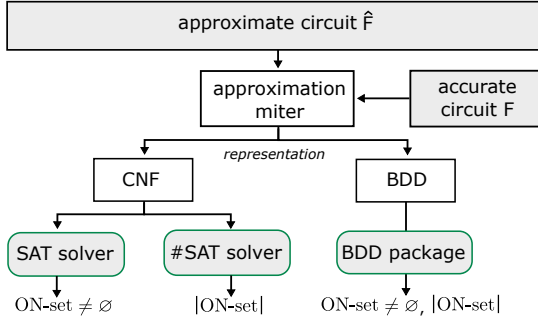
approximate circuit $\hat{F}$

approximation miter

accurate circuit F

representation

CNF

BDD

SAT solver

#SAT solver

BDD package

$\text{ON-set} \neq \varnothing$

$|\text{ON-set}|$

$\text{ON-set} \neq \varnothing$, $|\text{ON-set}|$